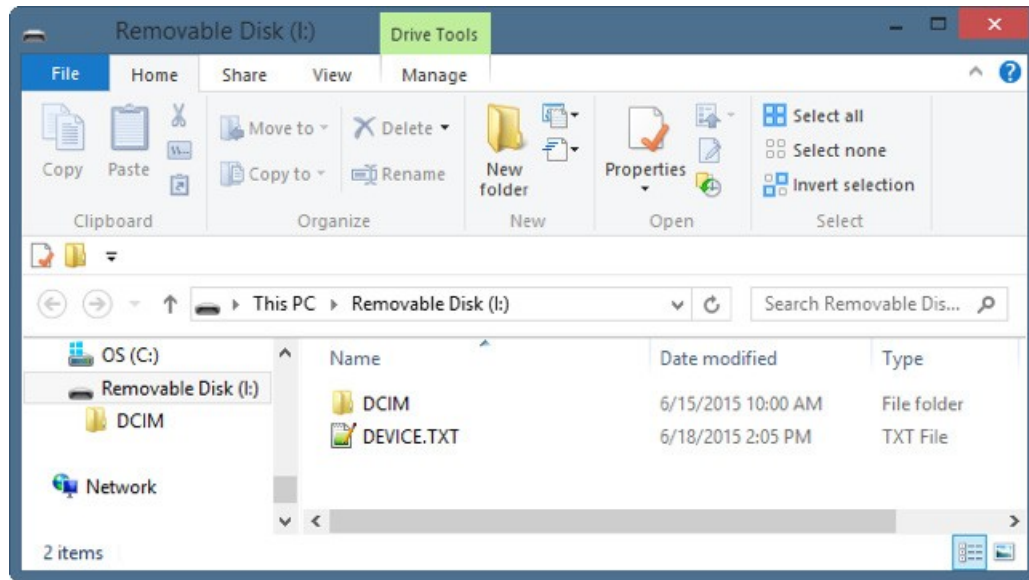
Removable Disk (I:)
Drive Tools

File
Home
Share
View
Manage

Copy
Paste
Clipboard

Move to
Copy to
Delete
Rename
Organize

New folder
New

Properties
Open

Select all
Select none
Invert selection
Select

This PC ▸ Removable Disk (I:)
Search Removable Dis...

OS (C:)
Removable Disk (I:)
DCIM

Network

| Name | Date modified | Type |
|---|---|---|
| DCIM | 6/15/2015 10:00 AM | File folder |
| DEVICE.TXT | 6/18/2015 2:05 PM | TXT File |

2 items